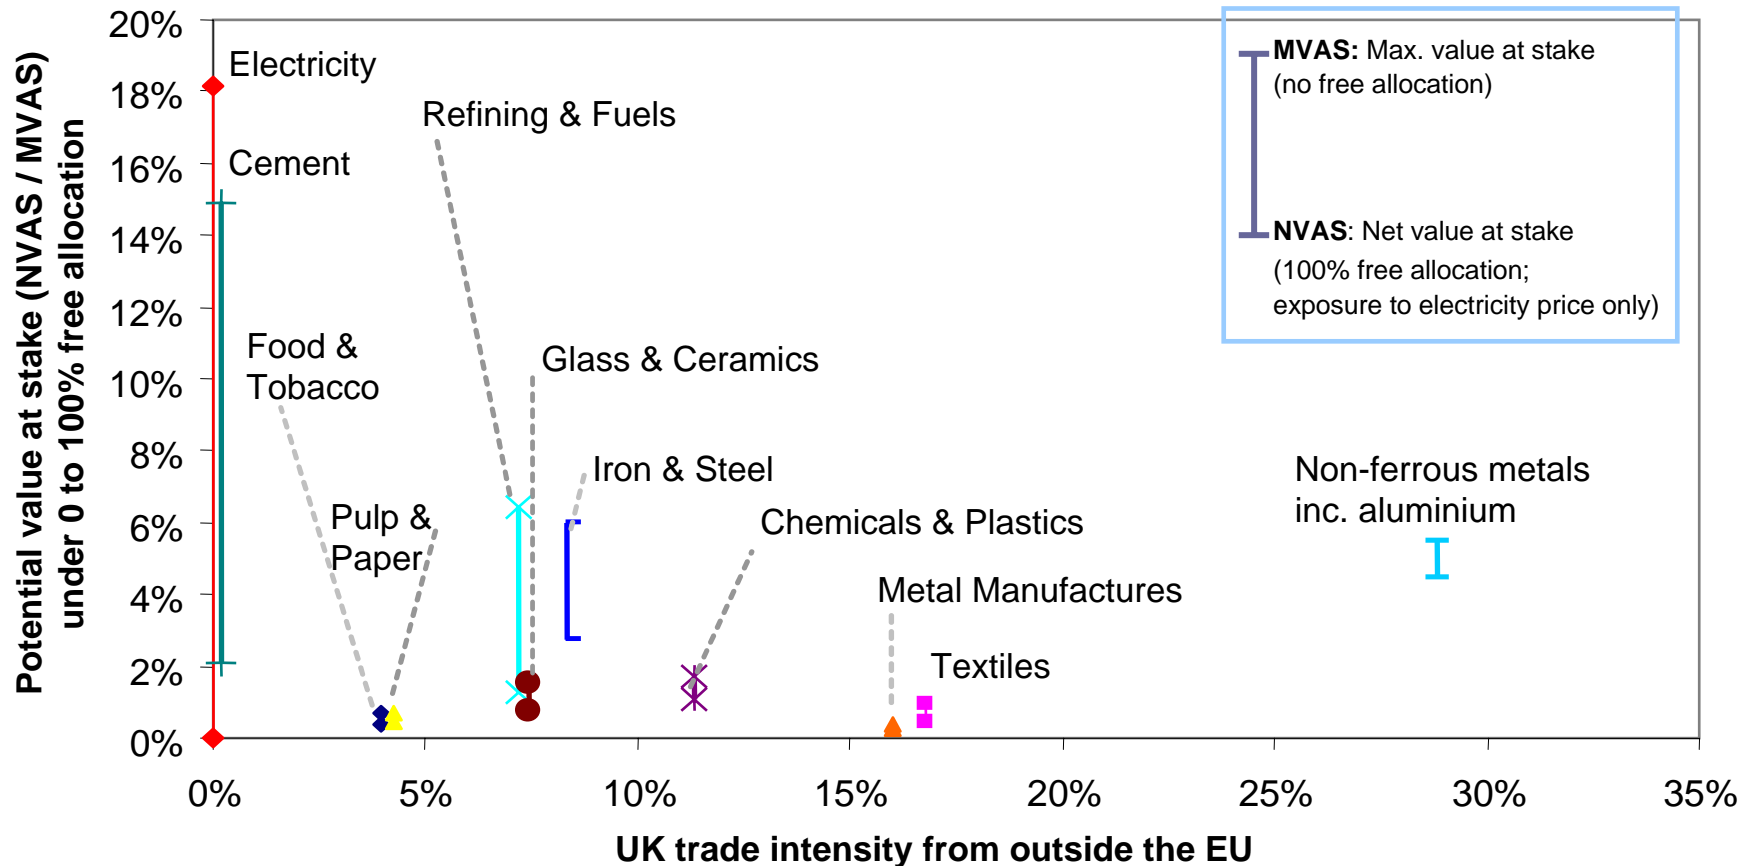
Potential value at stake (NVAS / MVAS) under 0 to 100% free allocation

20%
18%
16%
14%
12%
10%
8%
6%
4%
2%
0%

Electricity
Cement
Refining & Fuels
Food & Tobacco
Glass & Ceramics
Iron & Steel
Pulp & Paper
Chemicals & Plastics
Metal Manufactures
Textiles
Non-ferrous metals inc. aluminium

MVAS: Max. value at stake (no free allocation)
NVAS: Net value at stake (100% free allocation; exposure to electricity price only)

0%
5%
10%
15%
20%
25%
30%
35%

UK trade intensity from outside the EU